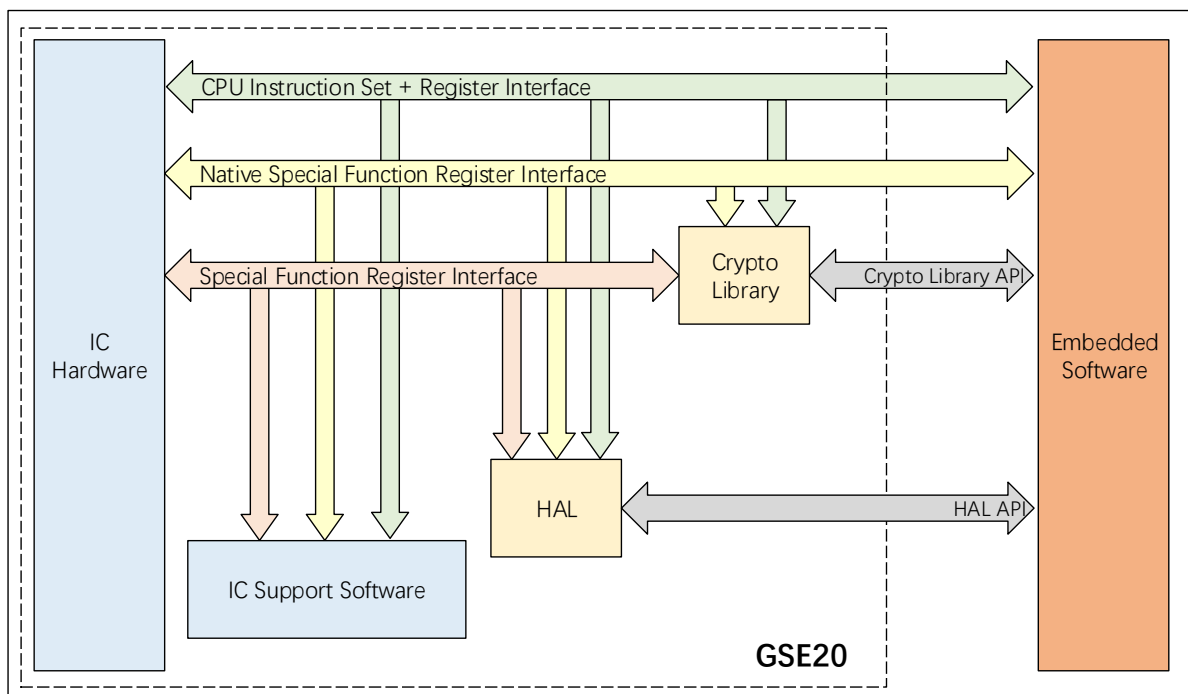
IC Hardware

CPU Instruction Set + Register Interface

Native Special Function Register Interface

Special Function Register Interface

Crypto Library

Crypto Library API

HAL

HAL API

IC Support Software

GSE20

Embedded Software